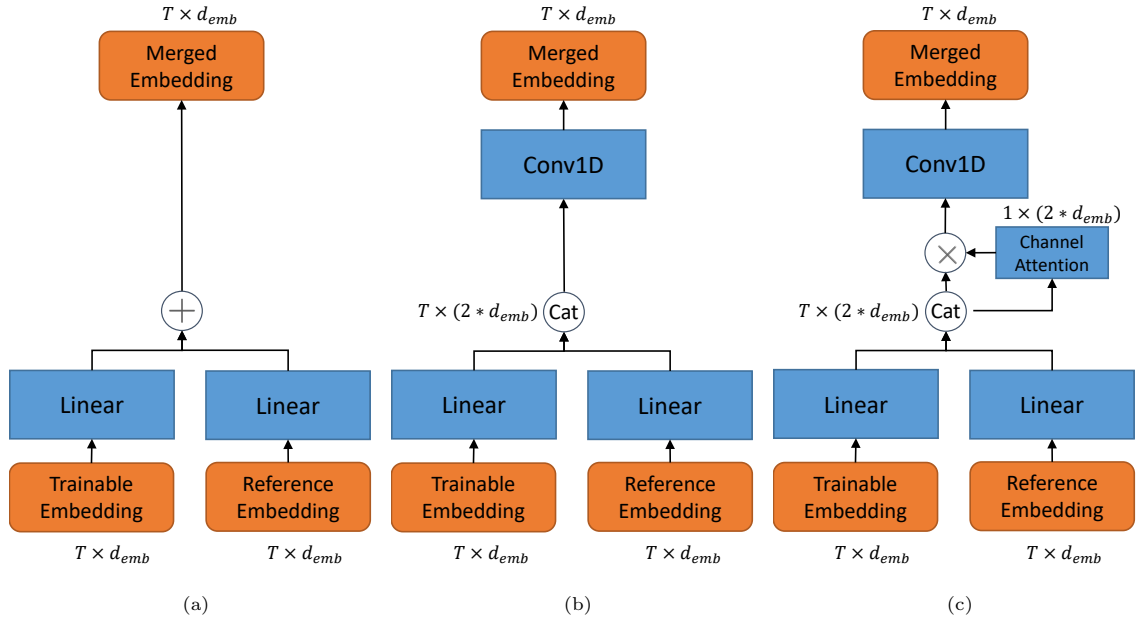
$T \times d_{emb}$

Merged Embedding

Linear

Linear

Trainable Embedding

Reference Embedding

$T \times d_{emb}$

$T \times d_{emb}$

(a)

$T \times d_{emb}$

Merged Embedding

Conv1D

$T \times (2 * d_{emb})$ Cat

Linear

Linear

Trainable Embedding

Reference Embedding

$T \times d_{emb}$

$T \times d_{emb}$

(b)

$T \times d_{emb}$

Merged Embedding

Conv1D

$1 \times (2 * d_{emb})$

Channel Attention

$T \times (2 * d_{emb})$ Cat

Linear

Linear

Trainable Embedding

Reference Embedding

$T \times d_{emb}$

$T \times d_{emb}$

(c)